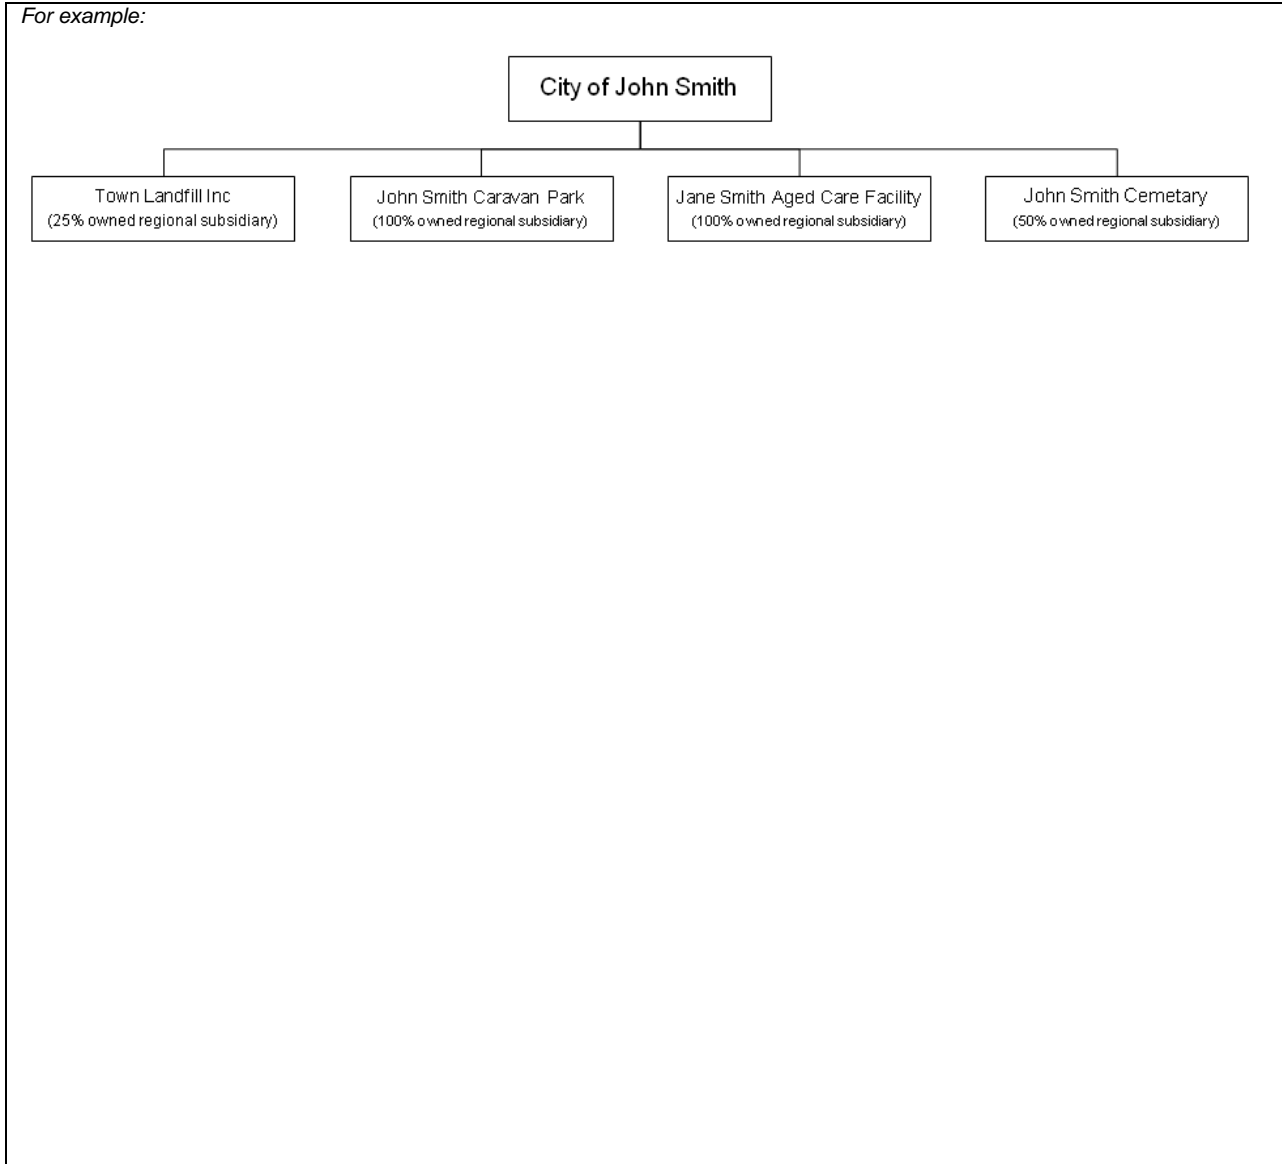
For example:

City of John Smith

Town Landfill Inc
(25% owned regional subsidiary)

John Smith Caravan Park
(100% owned regional subsidiary)

Jane Smith Aged Care Facility
(100% owned regional subsidiary)

John Smith Cemetary
(50% owned regional subsidiary)